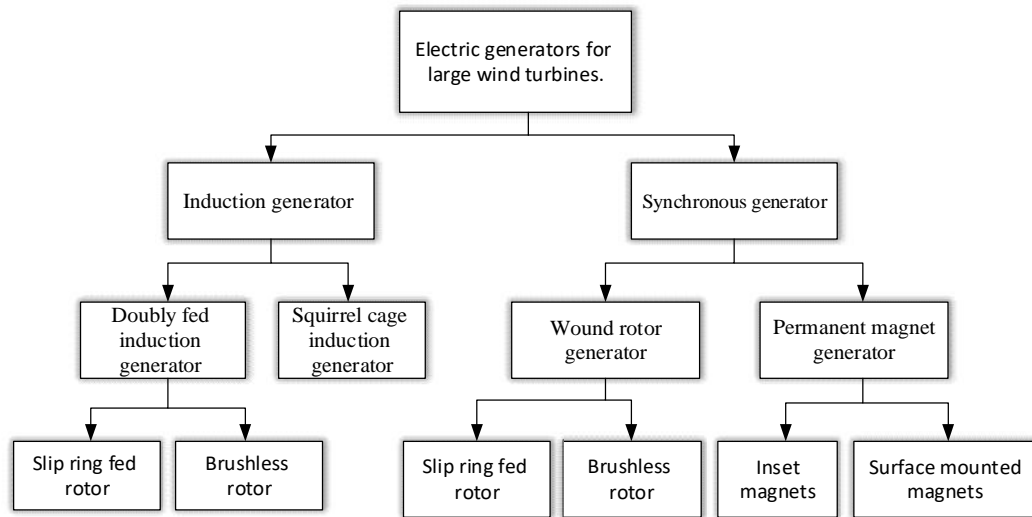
Electric generators for large wind turbines.

Induction generator

Synchronous generator

Doubly fed induction generator

Squirrel cage induction generator

Wound rotor generator

Permanent magnet generator

Slip ring fed rotor

Brushless rotor

Slip ring fed rotor

Brushless rotor

Inset magnets

Surface mounted magnets